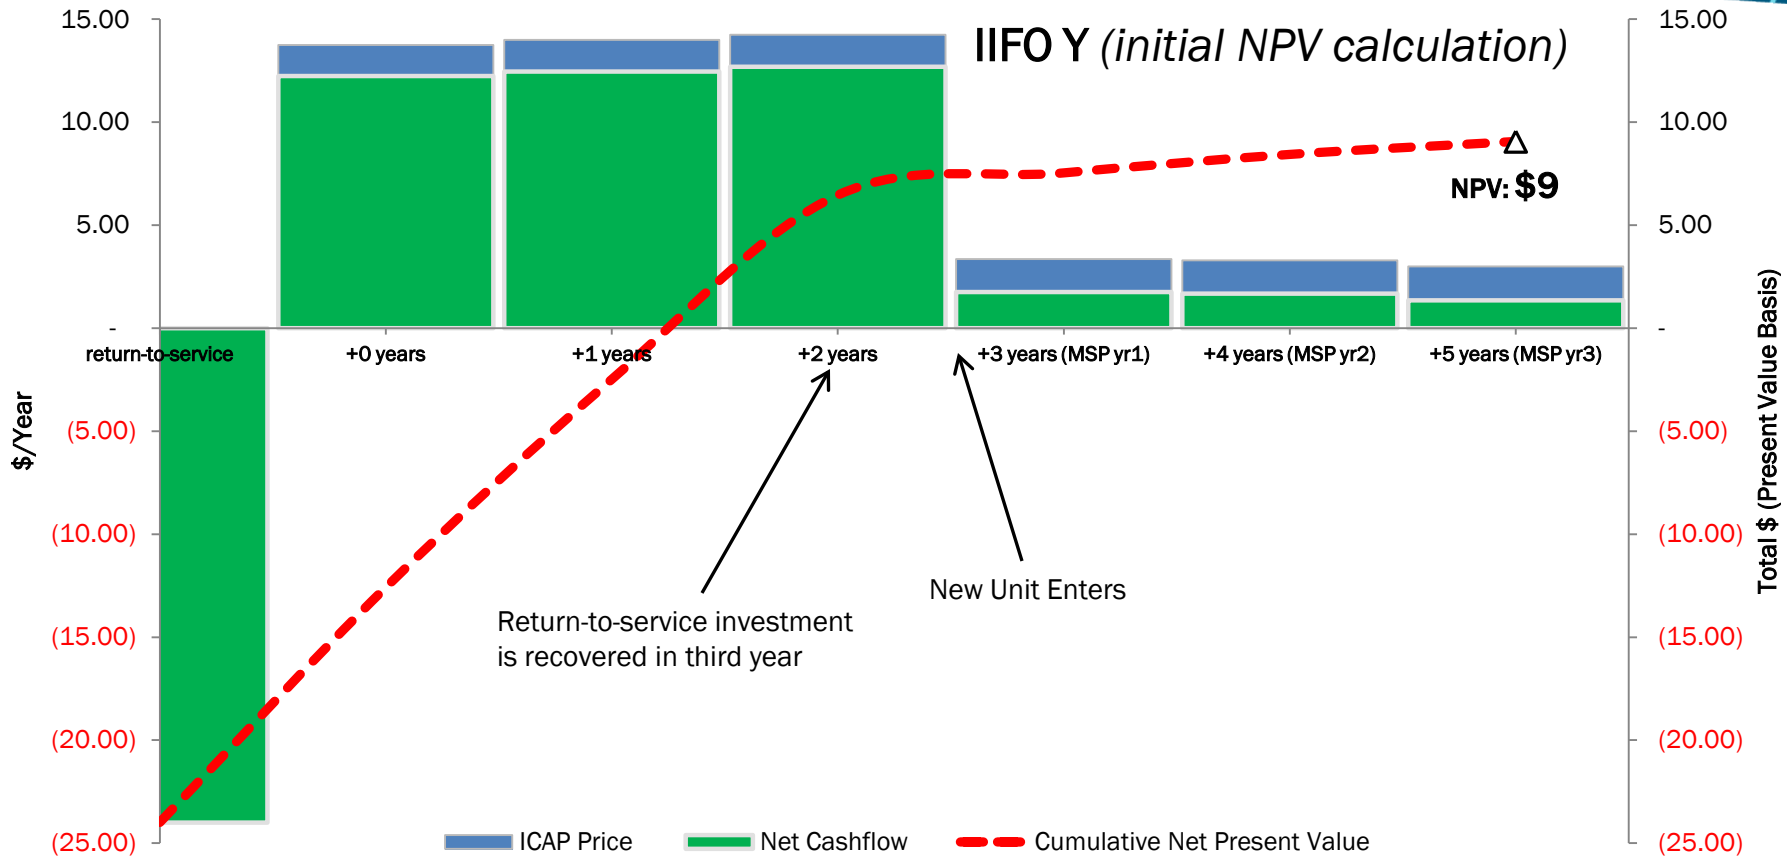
IIFO Y (initial NPV calculation)

15.00
10.00
5.00
-
(5.00)
(10.00)
(15.00)
(20.00)
(25.00)

$/Year

15.00
10.00
5.00
-
(5.00)
(10.00)
(15.00)
(20.00)
(25.00)

Total $ (Present Value Basis)

return-to-service
+0 years
+1 years
+2 years
+3 years (MSP yr1)
+4 years (MSP yr2)
+5 years (MSP yr3)

NPV: $9

Return-to-service investment is recovered in third year

New Unit Enters

ICAP Price
Net Cashflow
Cumulative Net Present Value